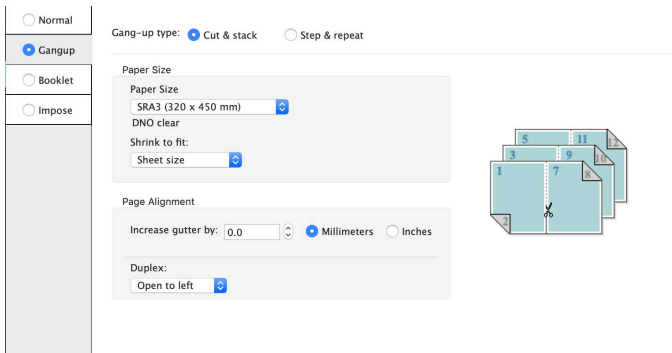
Normal
Gangup
Booklet
Impose

Gang-up type: Cut & stack Step & repeat

Paper Size
Paper Size
SRA3 (320 x 450 mm)
DNO clear
Shrink to fit:
Sheet size

Page Alignment
Increase gutter by: 0.0 Millimeters Inches
Duplex:
Open to left

5 11 12
3 9 10
1 7 8
2